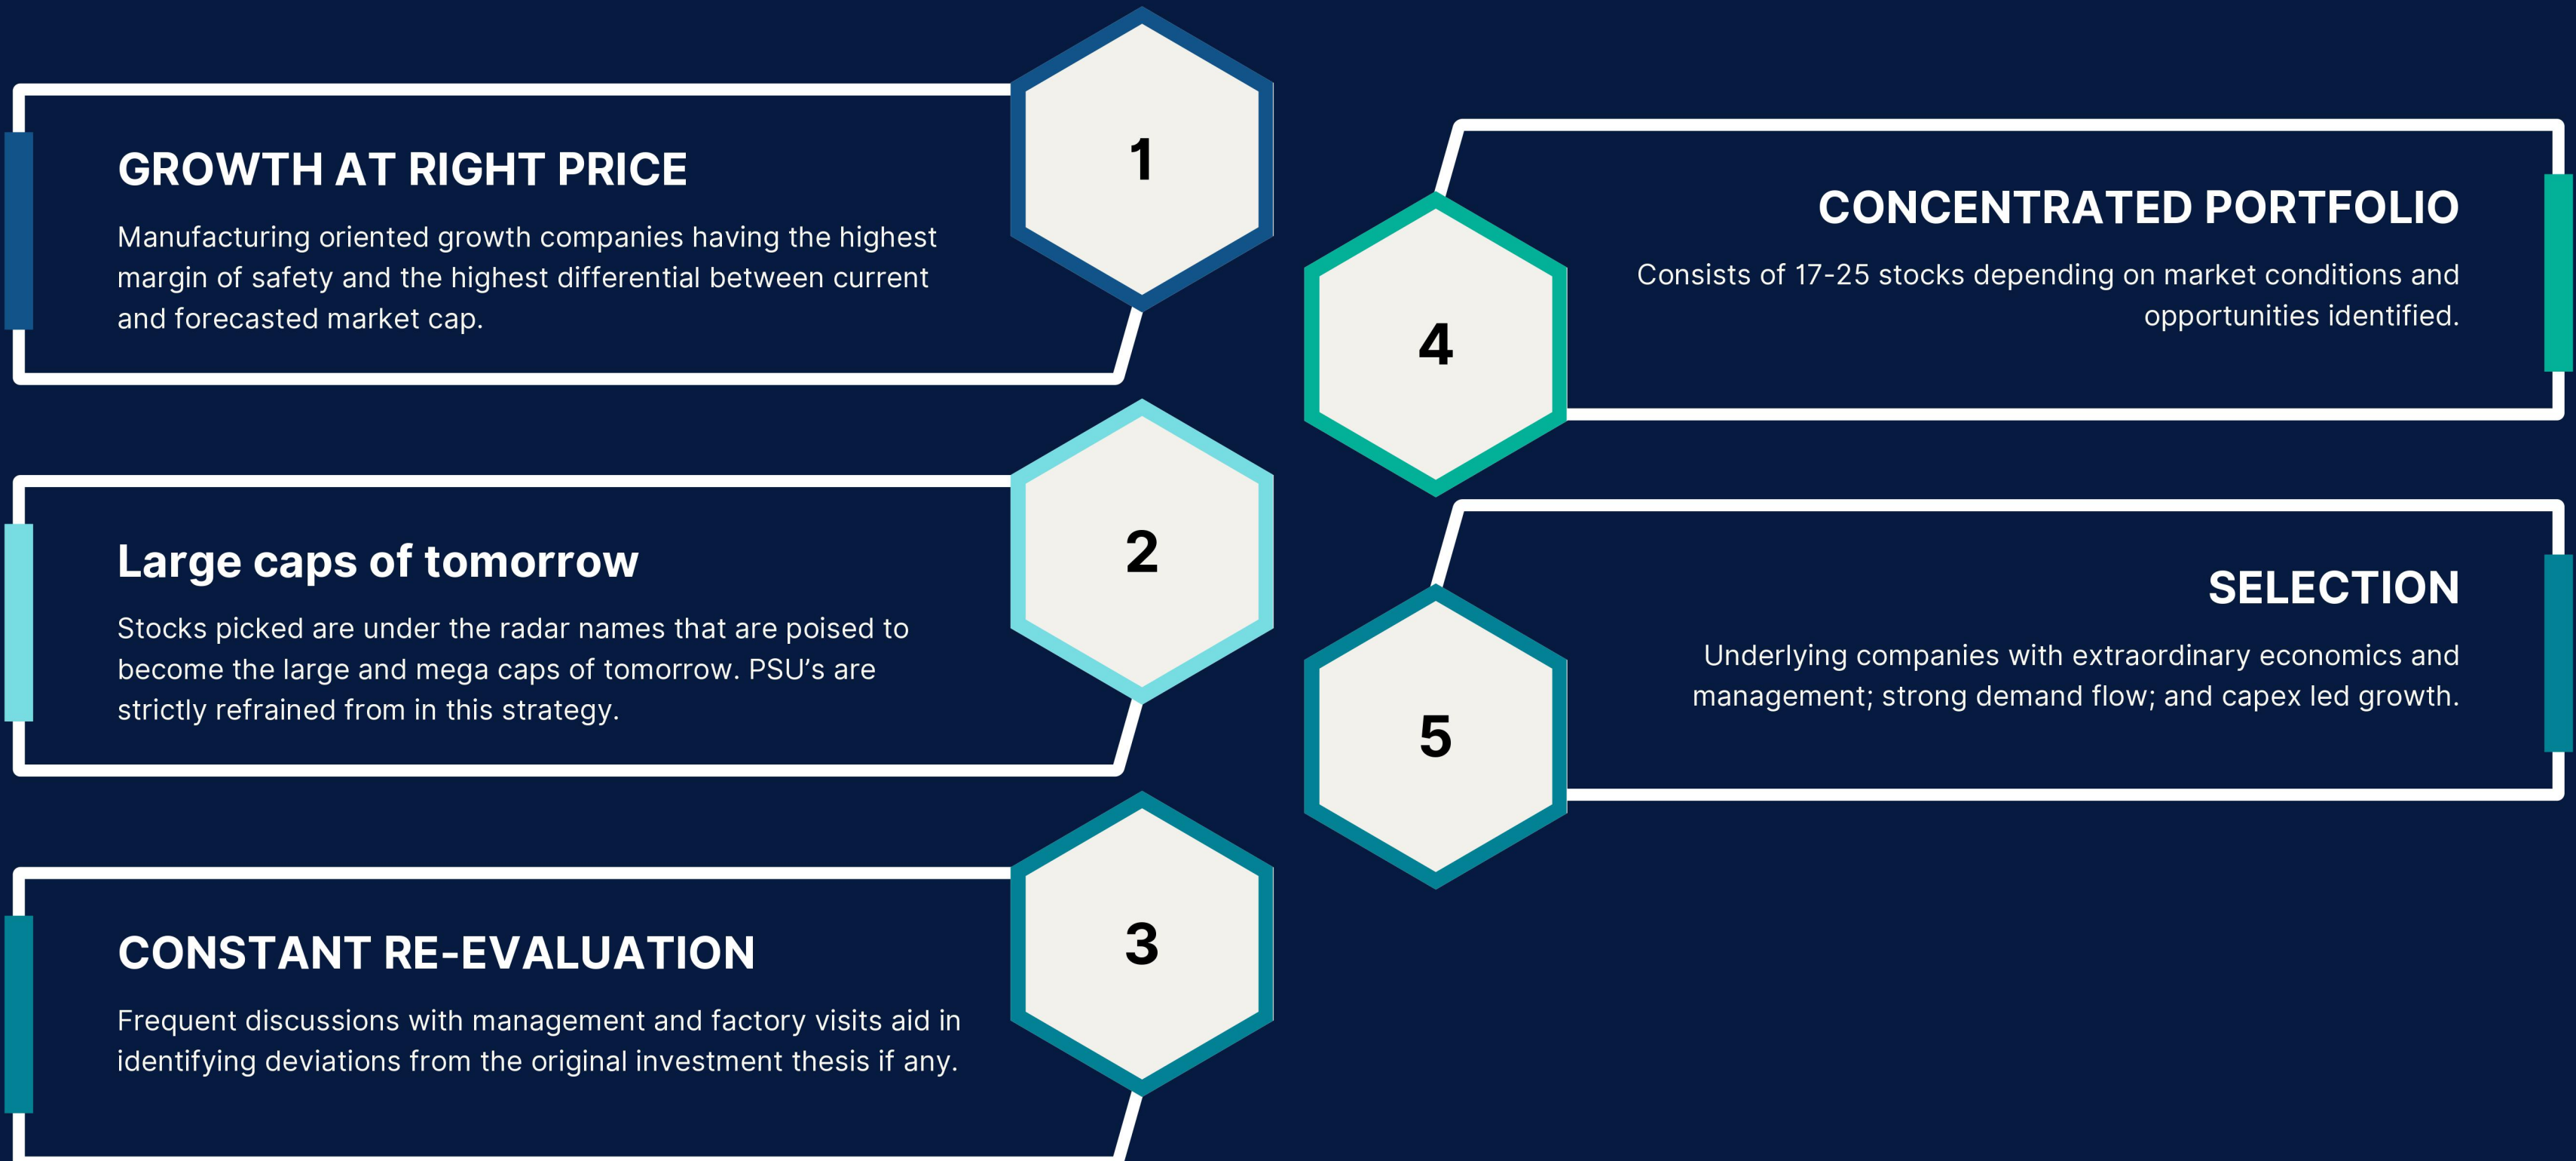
1

GROWTH AT RIGHT PRICE

Manufacturing oriented growth companies having the highest margin of safety and the highest differential between current and forecasted market cap.

2

Large caps of tomorrow

Stocks picked are under the radar names that are poised to become the large and mega caps of tomorrow. PSU's are strictly refrained from in this strategy.

3

CONSTANT RE-EVALUATION

Frequent discussions with management and factory visits aid in identifying deviations from the original investment thesis if any.

4

CONCENTRATED PORTFOLIO

Consists of 17-25 stocks depending on market conditions and opportunities identified.

5

SELECTION

Underlying companies with extraordinary economics and management; strong demand flow; and capex led growth.